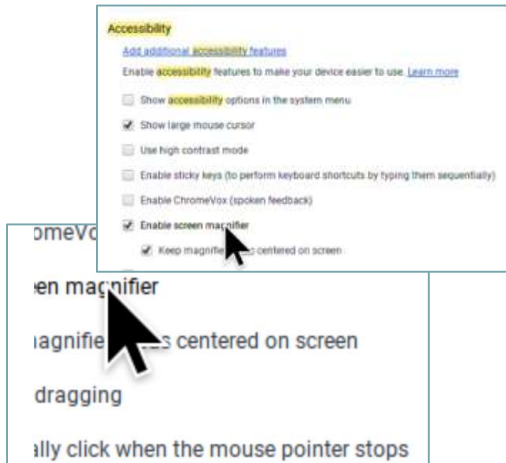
Accessibility

Add additional accessibility features

Enable accessibility features to make your device easier to use. Learn more

Show accessibility options in the system menu

Show large mouse cursor

Use high contrast mode

Enable sticky keys (to perform keyboard shortcuts by typing them sequentially)

Enable ChromeVox (spoken feedback)

Enable screen magnifier

Keep magnifie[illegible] centered on screen

omeVo

en magnifier

agnifie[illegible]s centered on screen

dragging

ally click when the mouse pointer stops